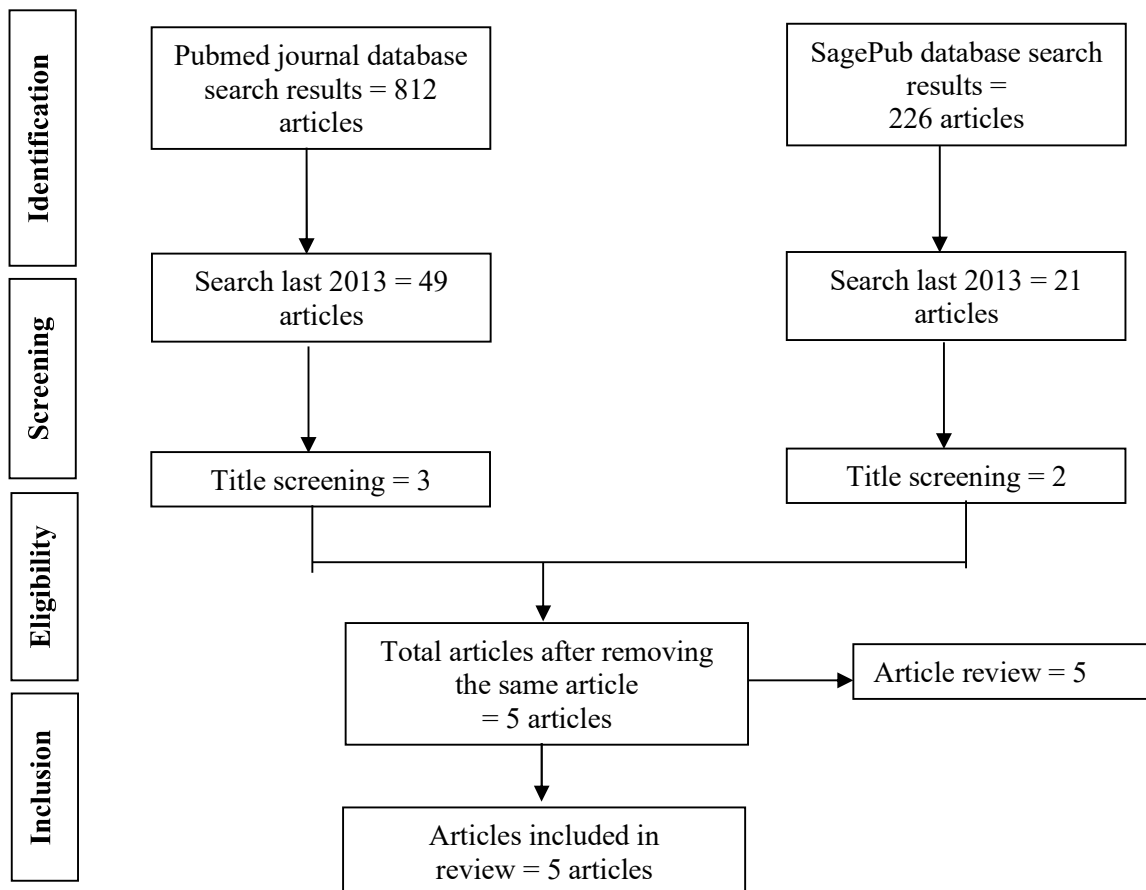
Identification

Pubmed journal database search results = 812 articles

SagePub database search results = 226 articles

Screening

Search last 2013 = 49 articles

Search last 2013 = 21 articles

Title screening = 3

Title screening = 2

Eligibility

Total articles after removing the same article = 5 articles

Article review = 5

Inclusion

Articles included in review = 5 articles